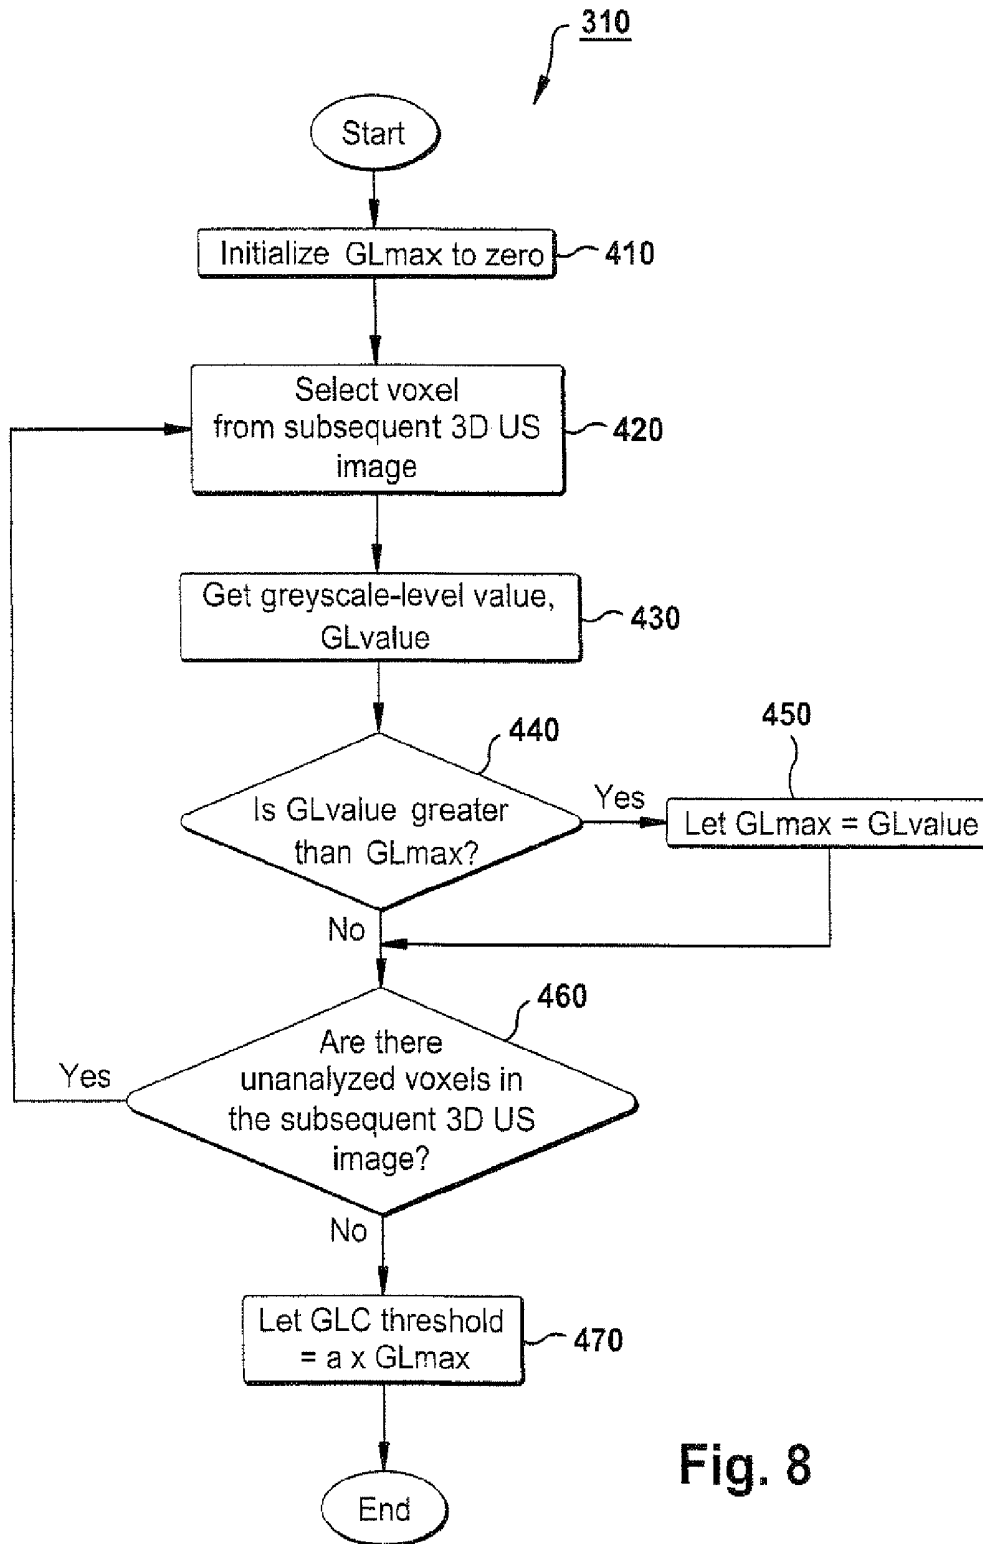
310

Start

Initialize GLmax to zero 410

Select voxel from subsequent 3D US image 420

Get greyscale-level value, GLvalue 430

440

Is GLvalue greater than GLmax?

Yes

450

Let GLmax = GLvalue

No

460

Yes

Are there unanalyzed voxels in the subsequent 3D US image?

No

Let GLC threshold = a x GLmax 470

End

Fig. 8